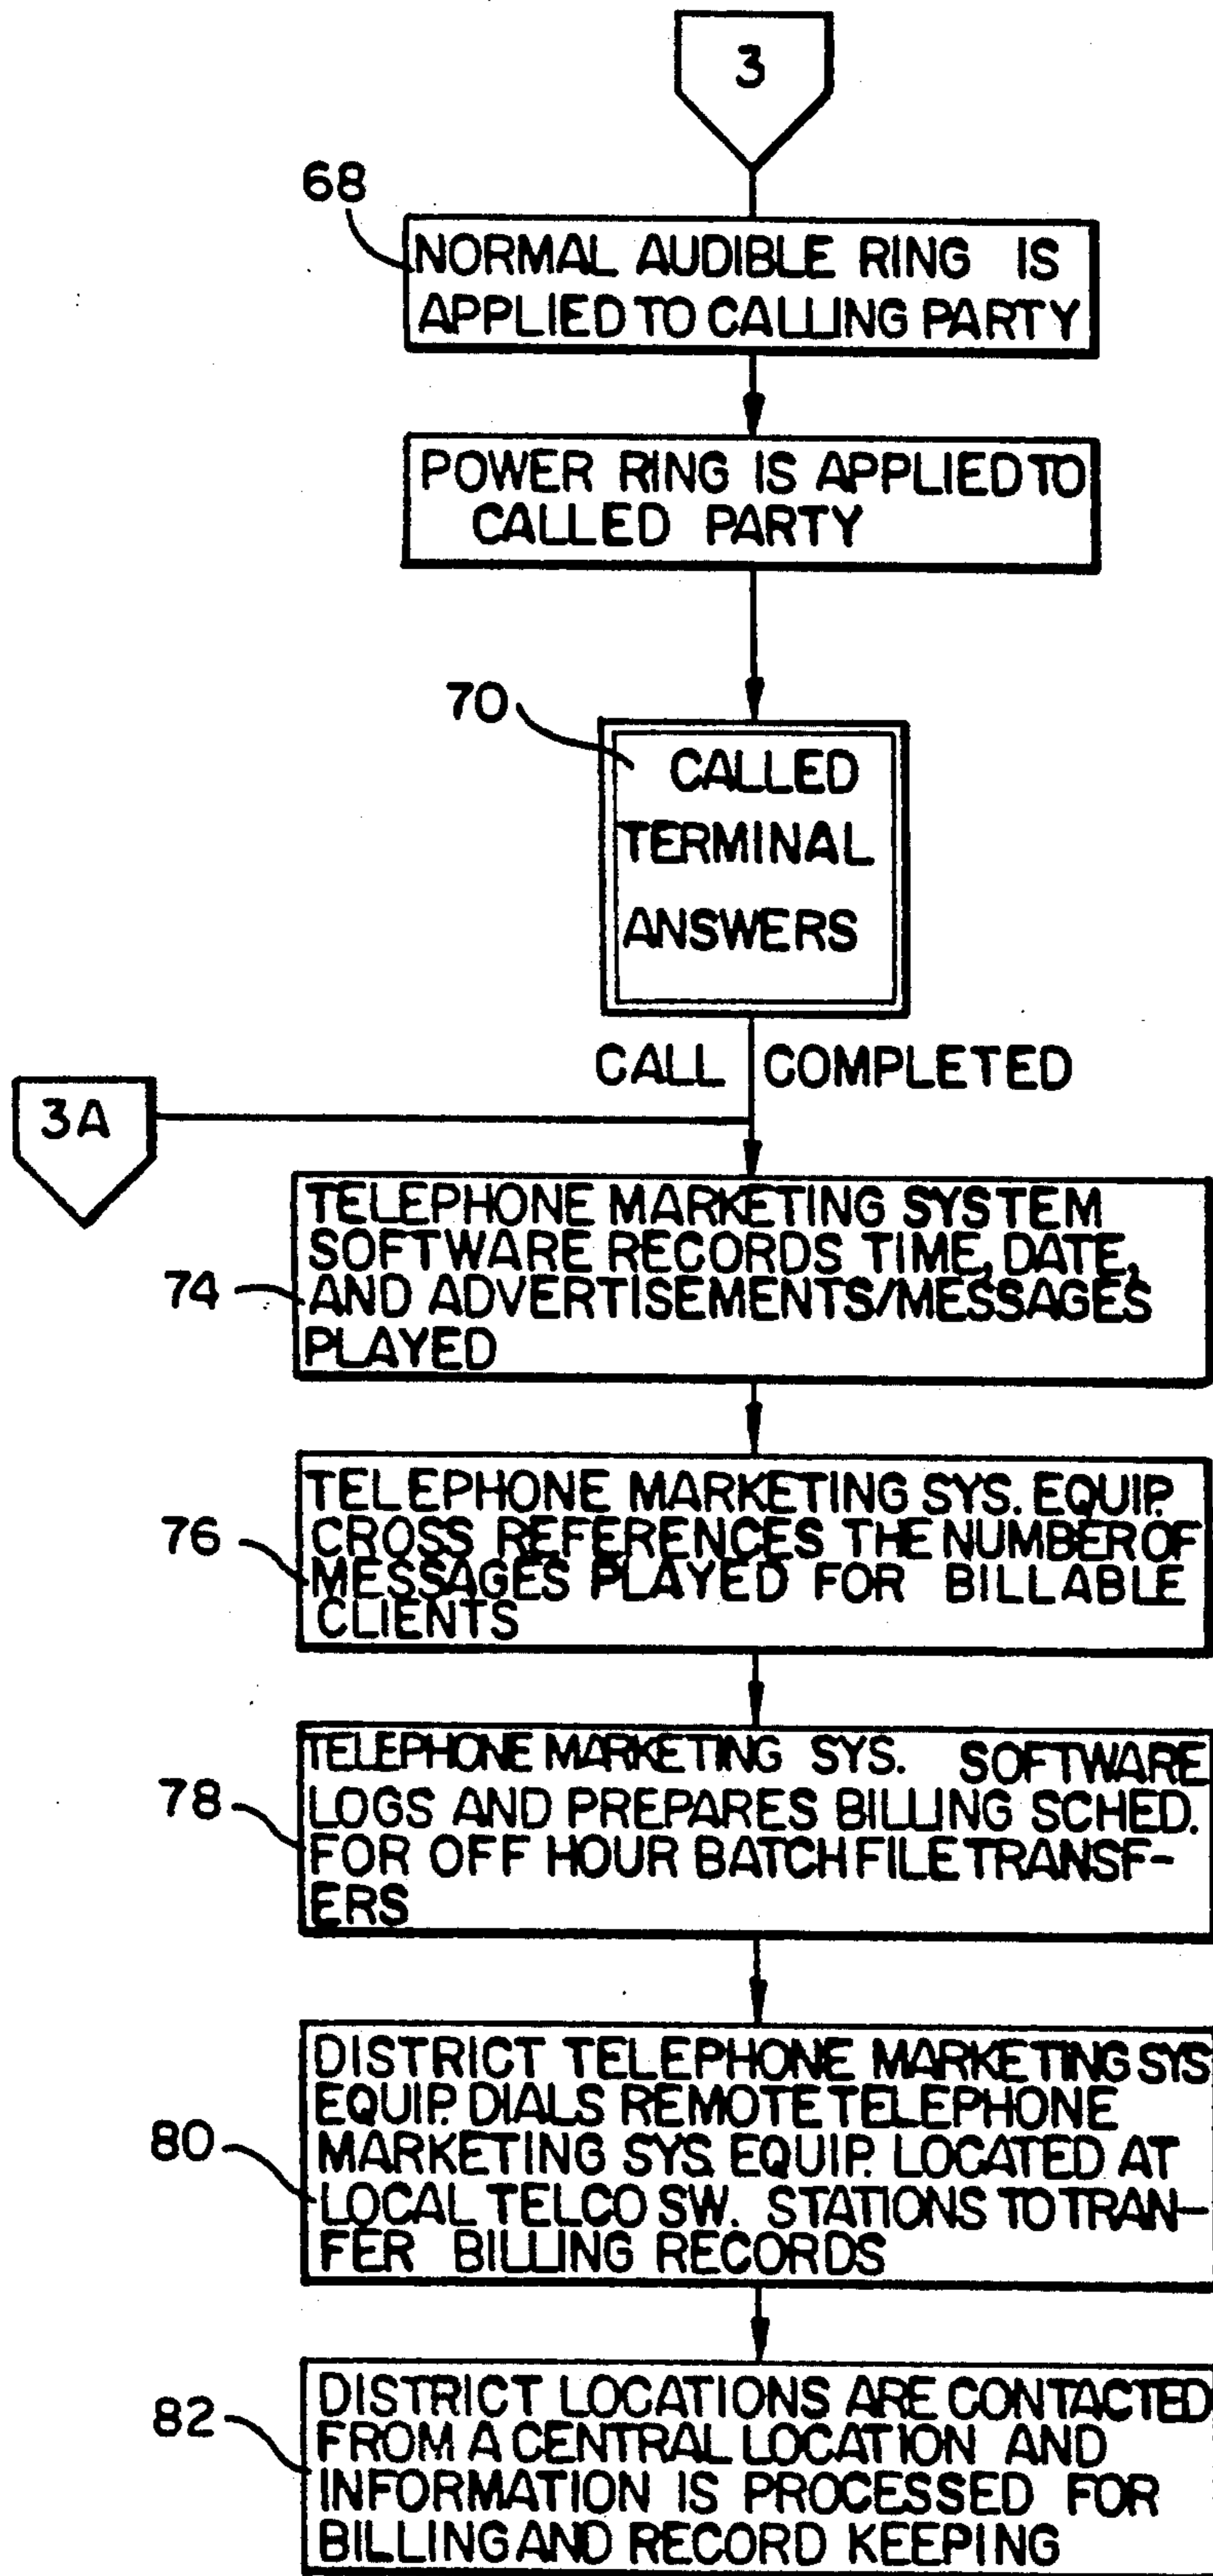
3

68

NORMAL AUDIBLE RING IS APPLIED TO CALLING PARTY

POWER RING IS APPLIED TO CALLED PARTY

70

CALLED TERMINAL ANSWERS

CALL COMPLETED

3A

74

TELEPHONE MARKETING SYSTEM SOFTWARE RECORDS TIME, DATE, AND ADVERTISEMENTS/MESSAGES PLAYED

76

TELEPHONE MARKETING SYS. EQUIP. CROSS REFERENCES THE NUMBER OF MESSAGES PLAYED FOR BILLABLE CLIENTS

78

TELEPHONE MARKETING SYS. SOFTWARE LOGS AND PREPARES BILLING SCHED. FOR OFF HOUR BATCH FILE TRANSFERS

80

DISTRICT TELEPHONE MARKETING SYS EQUIP. DIALS REMOTE TELEPHONE MARKETING SYS. EQUIP. LOCATED AT LOCAL TELCO SW. STATIONS TO TRANFER BILLING RECORDS

82

DISTRICT LOCATIONS ARE CONTACTED FROM A CENTRAL LOCATION AND INFORMATION IS PROCESSED FOR BILLING AND RECORD KEEPING